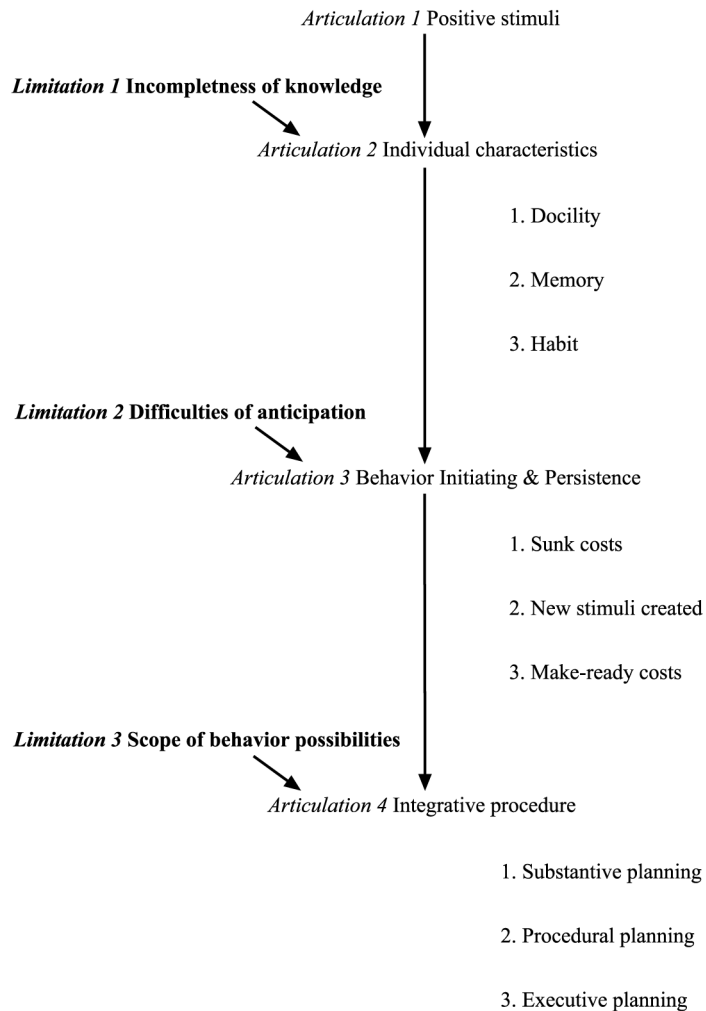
Articulation 1 Positive stimuli

Limitation 1 Incompleteness of knowledge

Articulation 2 Individual characteristics

1. Docility

2. Memory

3. Habit

Limitation 2 Difficulties of anticipation

Articulation 3 Behavior Initiating & Persistence

1. Sunk costs

2. New stimuli created

3. Make-ready costs

Limitation 3 Scope of behavior possibilities

Articulation 4 Integrative procedure

1. Substantive planning

2. Procedural planning

3. Executive planning